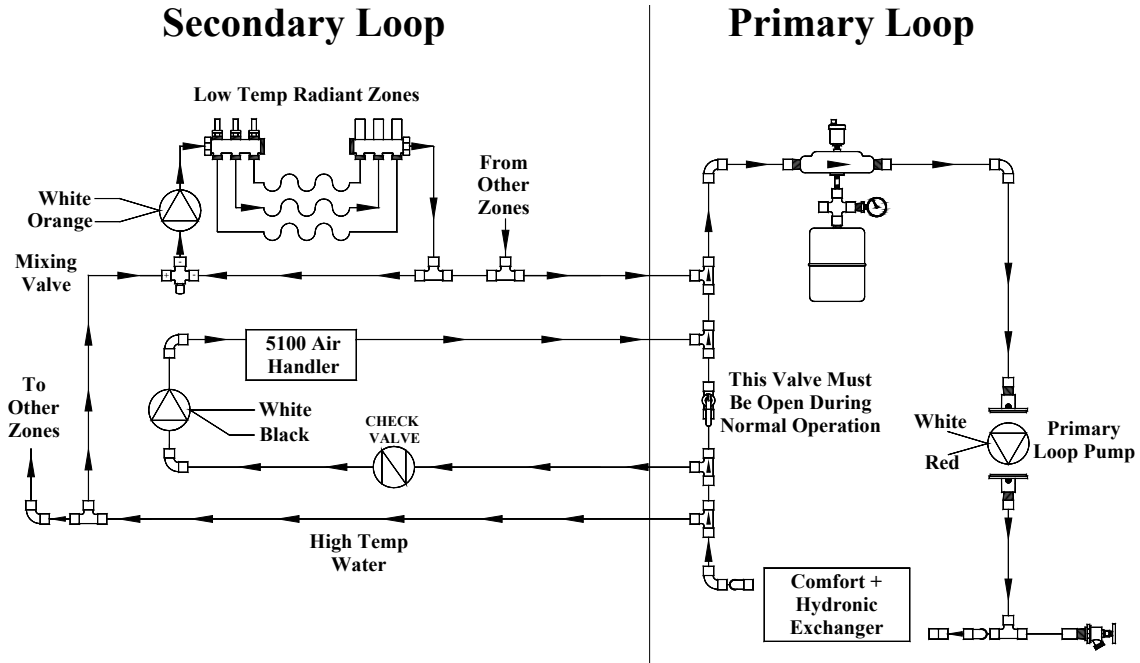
Secondary Loop

Primary Loop

Low Temp Radiant Zones

White
Orange

From Other Zones

Mixing Valve

5100 Air Handler

To Other Zones

White
Black

CHECK VALVE

This Valve Must Be Open During Normal Operation

White
Red

Primary Loop Pump

High Temp Water

Comfort + Hydronic Exchanger